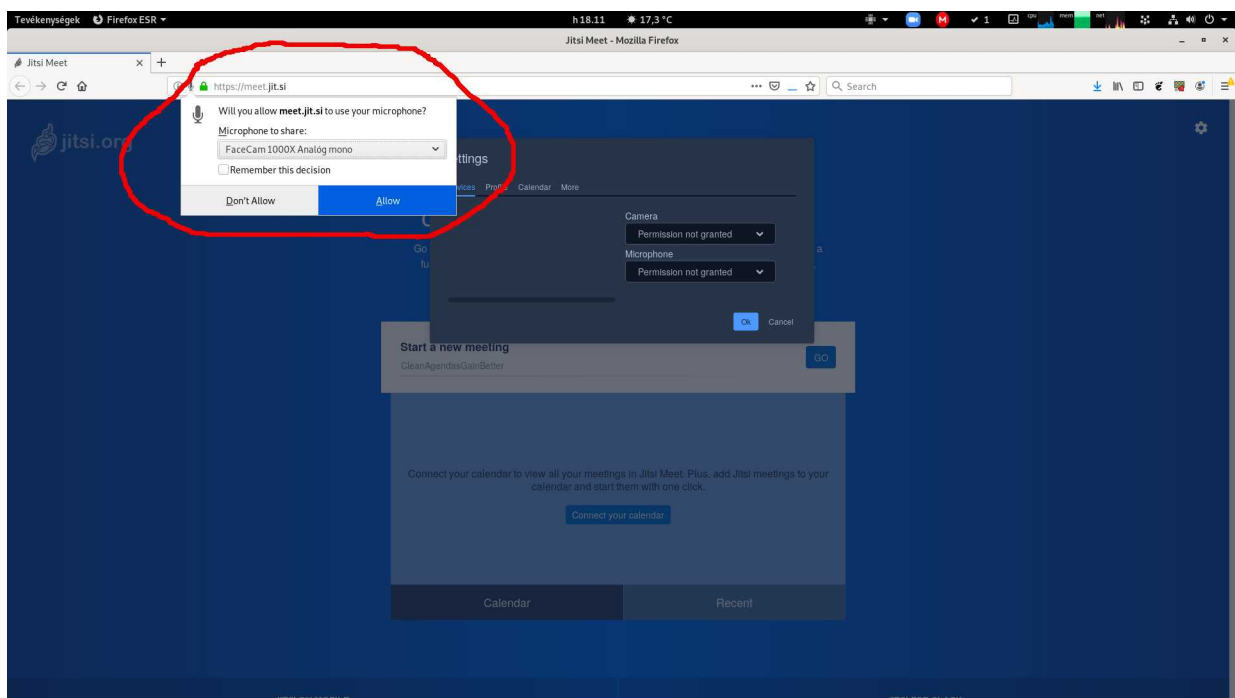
Tevékenységek Firefox ESR ▾ h 18.11 17,3 °C ✓ 1 cpu mem net

Jitsi Meet - Mozilla Firefox

Jitsi Meet × +

https://meet.jit.si ··· Search

Will you allow meet.jit.si to use your microphone?

Microphone to share:

FaceCam 1000X Analóg mono

Remember this decision

Don't Allow Allow

jitsi.org

ttings

ices Profile Calendar More

Camera

Permission not granted

Microphone

Permission not granted

Ok Cancel

Go

fu

a

Start a new meeting

CleanAgendasGainBetter

GO

Connect your calendar to view all your meetings in Jitsi Meet. Plus, add Jitsi meetings to your calendar and start them with one click.

Connect your calendar

Calendar Recent